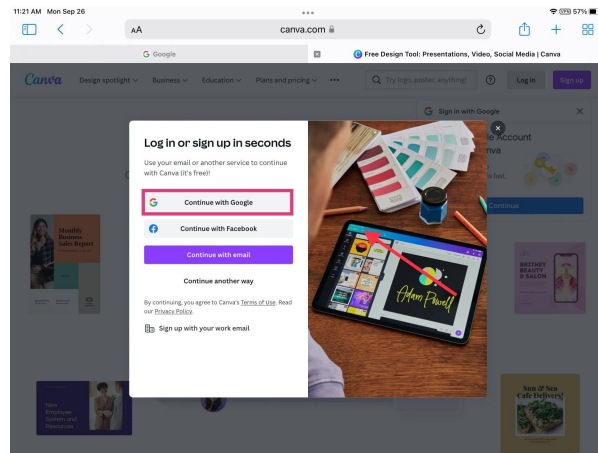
11:21 AM Mon Sep 26

57%

AA canva.com

Google

Free Design Tool: Presentations, Video, Social Media | Canva

Canva Design spotlight Business Education Plans and pricing •••

Try logo, poster, anything!

Log in Sign up

Sign in with Google

Account

nva

s fast.

Continue

Monthly Business Sales Report

BRITNEY BEAUTY & SKINCARE

New Employee System and Resources

Sun & Sea Cafe Delivery!

Log in or sign up in seconds

Use your email or another service to continue with Canva (it's free)!

Continue with Google

Continue with Facebook

Continue with email

Continue another way

By continuing, you agree to Canva's Terms of Use. Read our Privacy Policy.

Sign up with your work email

Adam Powell